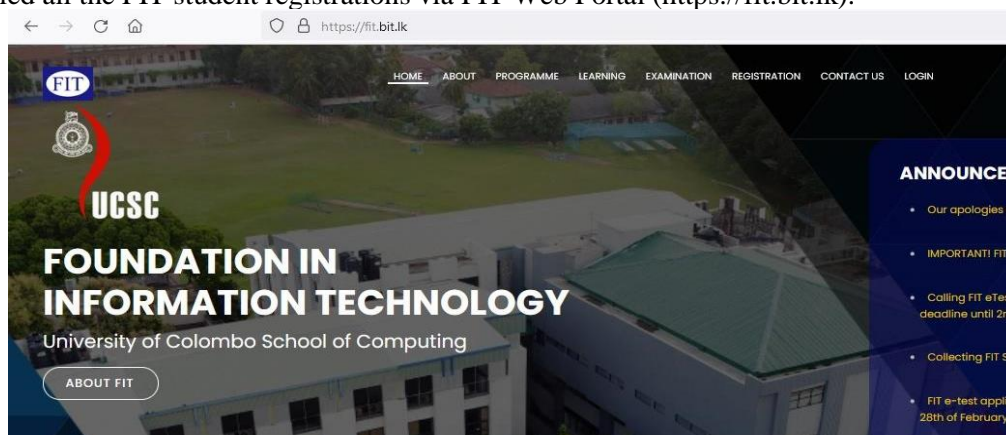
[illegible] all the FIT student registrations via FIT Web Portal (https://fit.bit.lk).

https://fit.bit.lk

FIT

HOME ABOUT PROGRAMME LEARNING EXAMINATION REGISTRATION CONTACT US LOGIN

UCSC

FOUNDATION IN INFORMATION TECHNOLOGY

University of Colombo School of Computing

ABOUT FIT

ANNOUNCE

• Our apologies

• IMPORTANT! FIT

• Calling FIT eTe deadline until 2n

• Collecting FIT S

• FIT e-test appl 28th of February